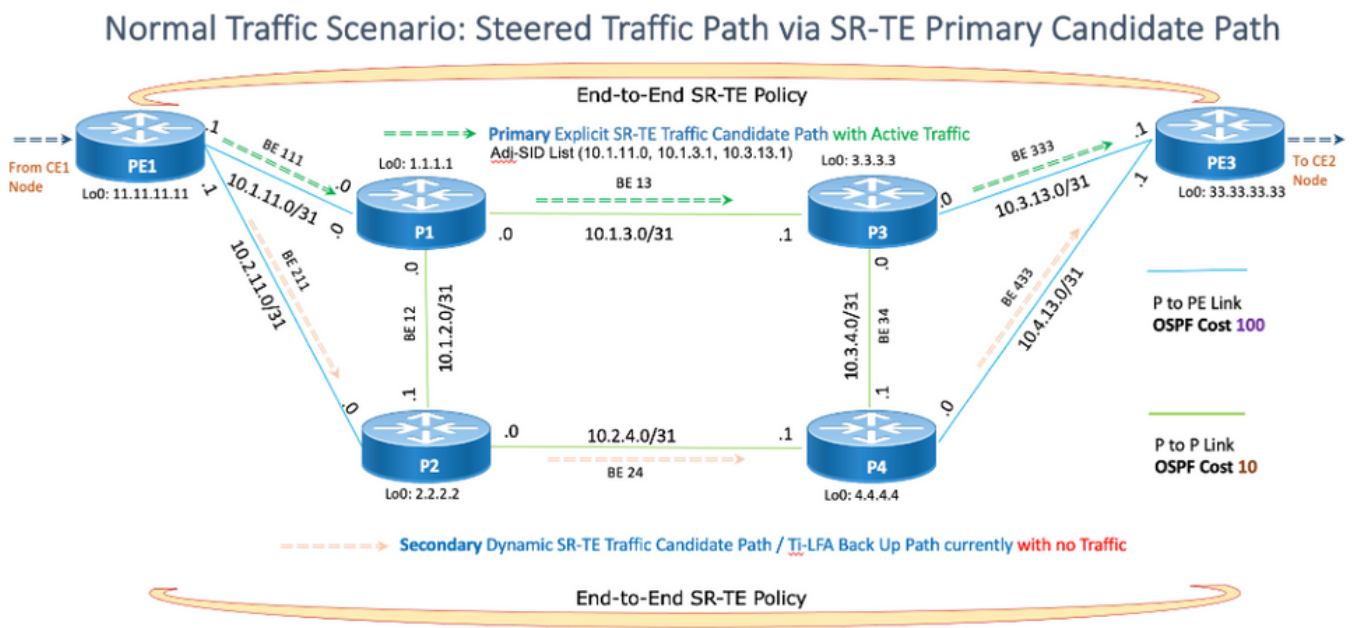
Normal Traffic Scenario: Steered Traffic Path via SR-TE Primary Candidate Path

End-to-End SR-TE Policy

Primary Explicit SR-TE Traffic Candidate Path with Active Traffic
Adj-SID List (10.1.11.0, 10.1.3.1, 10.3.13.1)

From CE1 Node
PE1
Lo0: 11.11.11.11
.1
BE 111
10.1.11.0/31
.0
.1
BE 211
10.2.11.0/31
.0

P1
Lo0: 1.1.1.1
.0
BE 13
10.1.3.0/31
.1

P3
Lo0: 3.3.3.3
.0
BE 333
10.3.13.0/31
.1

PE3
Lo0: 33.33.33.33
To CE2 Node
.1

.0
BE 12
10.1.2.0/31
.1

.0
10.3.4.0/31
BE 34
.1

BE 433
10.4.13.0/31
.0

P to PE Link
OSPF Cost 100

P to P Link
OSPF Cost 10

P2
Lo0: 2.2.2.2
.0
10.2.4.0/31
BE 24
.1

P4
Lo0: 4.4.4.4

Secondary Dynamic SR-TE Traffic Candidate Path / Ti-LFA Back Up Path currently with no Traffic

End-to-End SR-TE Policy